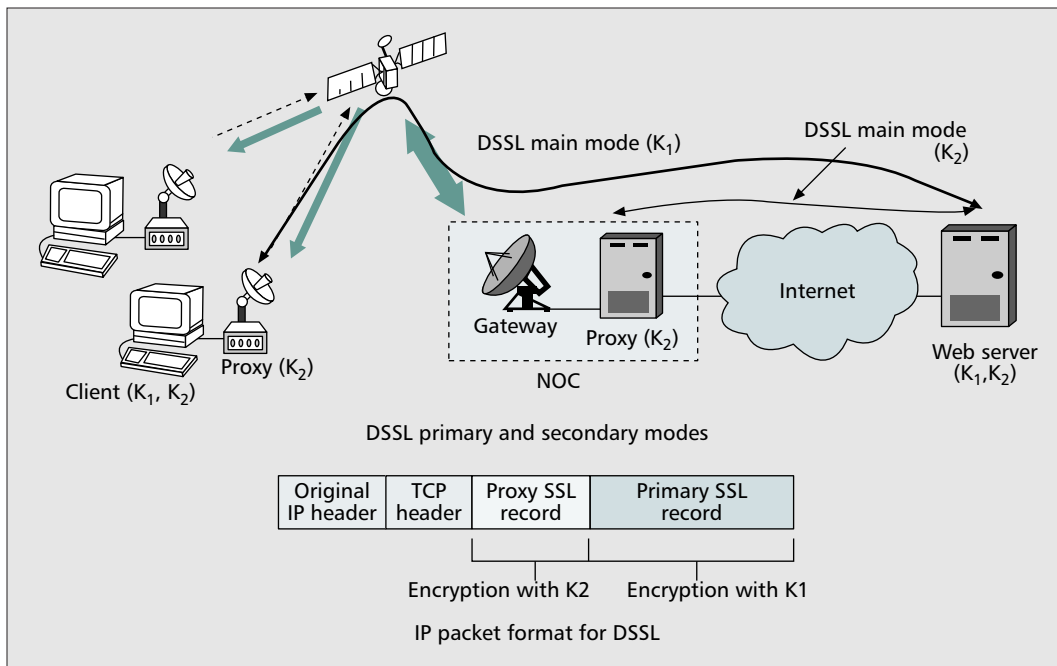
DSSL main mode ($K_1$)

DSSL main mode ($K_2$)

Internet

Gateway

Proxy ($K_2$)

NOC

Web server ($K_1$,$K_2$)

Proxy ($K_2$)

Client ($K_1$, $K_2$)

DSSL primary and secondary modes

| Original IP header | TCP header | Proxy SSL record | Primary SSL record |
|---|---|---|---|

Encryption with K2

Encryption with K1

IP packet format for DSSL